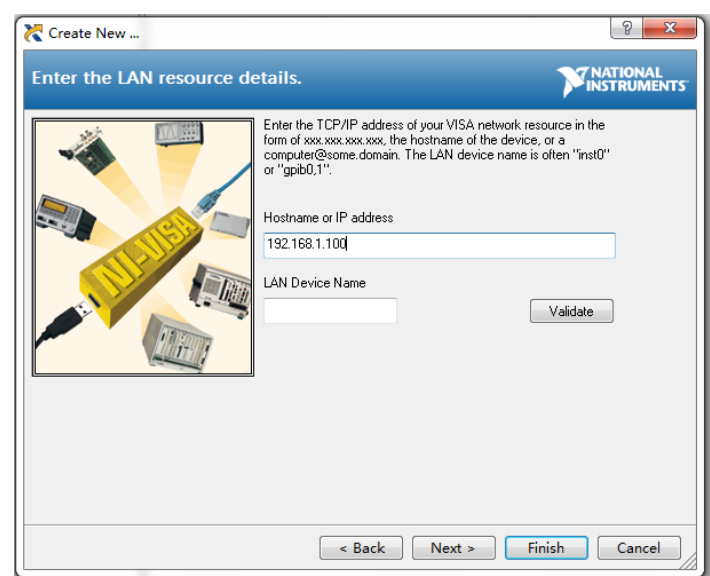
Create New ...

?

X

Enter the LAN resource details.

NATIONAL INSTRUMENTS

NI-VISA

Enter the TCP/IP address of your VISA network resource in the form of xxx.xxx.xxx.xxx, the hostname of the device, or a computer@some.domain. The LAN device name is often "inst0" or "gpib0,1".

Hostname or IP address

192.168.1.100

LAN Device Name

Validate

< Back

Next >

Finish

Cancel